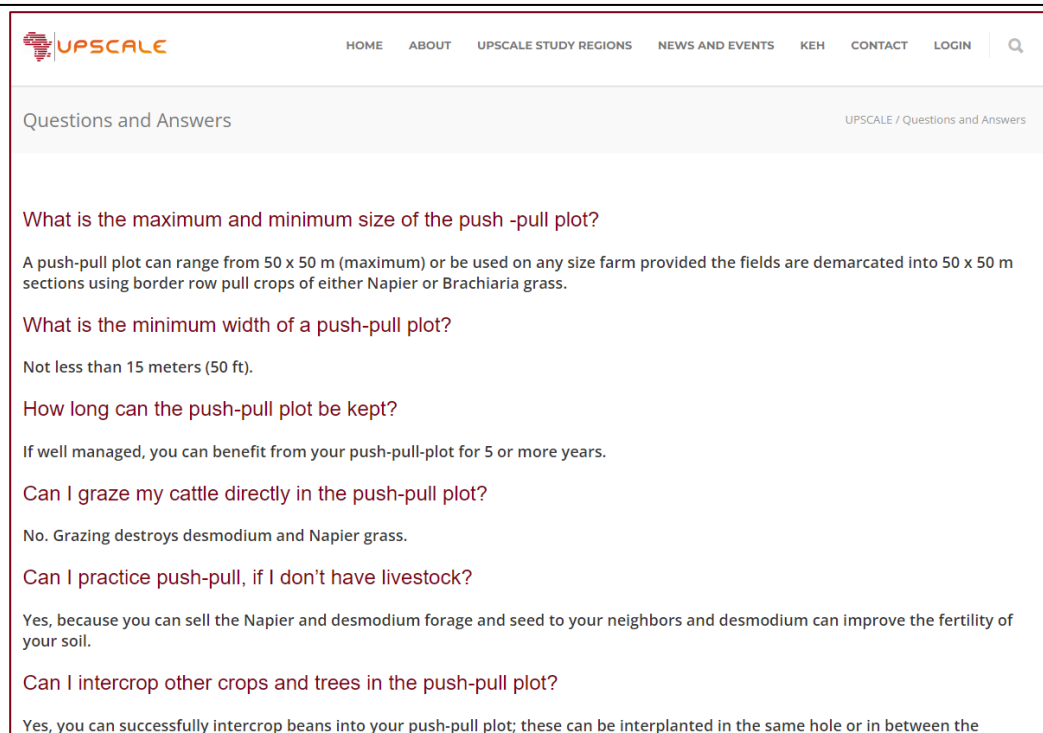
UPSCALE

HOME ABOUT UPSCALE STUDY REGIONS NEWS AND EVENTS KEH CONTACT LOGIN

Questions and Answers

UPSCALE / Questions and Answers

What is the maximum and minimum size of the push -pull plot?

A push-pull plot can range from 50 x 50 m (maximum) or be used on any size farm provided the fields are demarcated into 50 x 50 m sections using border row pull crops of either Napier or Brachiaria grass.

What is the minimum width of a push-pull plot?

Not less than 15 meters (50 ft).

How long can the push-pull plot be kept?

If well managed, you can benefit from your push-pull-plot for 5 or more years.

Can I graze my cattle directly in the push-pull plot?

No. Grazing destroys desmodium and Napier grass.

Can I practice push-pull, if I don't have livestock?

Yes, because you can sell the Napier and desmodium forage and seed to your neighbors and desmodium can improve the fertility of your soil.

Can I intercrop other crops and trees in the push-pull plot?

Yes, you can successfully intercrop beans into your push-pull plot; these can be interplanted in the same hole or in between the